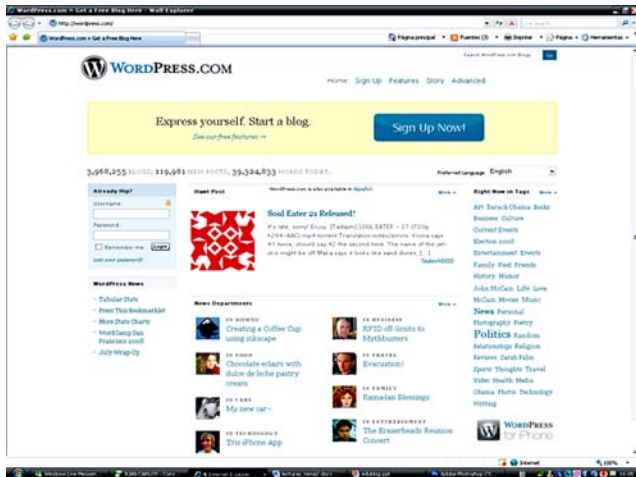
WordPress.com » Get a Free Blog Here - Windows Internet Explorer

http://wordpress.com/

Live Search

WordPress.com » Get a Free Blog Here

Página principal · Fuentes (J) · Imprimir · Página · Herramientas

Search WordPress.com Blogs Go

WordPress.com

Home Sign Up Features Story Advanced

Express yourself. Start a blog.

See our free features →

Sign Up Now!

3,968,255 BLOGS, 119,981 NEW POSTS, 39,324,833 WORDS TODAY.

Preferred Language: English

Already Hip?

Username

Password

Remember me Login

Lost your password?

WordPress News

Tabular Stats

Press This Bookmarklet

More Stats Charts

WordCamp San Francisco 2008

July Wrap Up

Hunt Post

WordPress.com is also available in Español

More »

Soul Eater 21 Released!

It's late, sorry! Enjoy. [Tadaeni] SOUL EATER – 21 (720p h264-AAC) mp4 torrent Translation notes/errors: Anime says 41 hours, should say 42 the second time. The name of the person might be off Mai a says it looks like sand dunes, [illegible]

Tadaeni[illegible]

News Departments

More »

IN HOWTO
Creating a Coffee Cup using inkscape

IN FOOD
Chocolate eclairs with dulce de leche pastry cream

IN CARS
My new car~

IN TECHNOLOGY
Trio iPhone App

IN BUSINESS
RFID off-limits to Mythbusters

IN TRAVEL
Evacuation!

IN FAMILY
Ramadan Blessings

IN ENTERTAINMENT
The Brasserheads Reunion Concert

Right Now in Tags

More »

Art Barack Obama Books Business Culture Current Events Election 2008 Entertainment Events Family Food Friends History Humor John McCain Life Love McCain Movies Music News Personal Photography Poetry Politics Random Relationships Religion Reviews Sarah Palin Sports Thoughts Travel Video Health Media Obama Photos Technology Writing

WordPress for iPhone

Internet 100%

Windows Live Messenger · JUAN CARLOS · Cam · 2 Internet Explorer · lectura tema2.docx · wikiblog.ppt · Adobe Photoshop CS